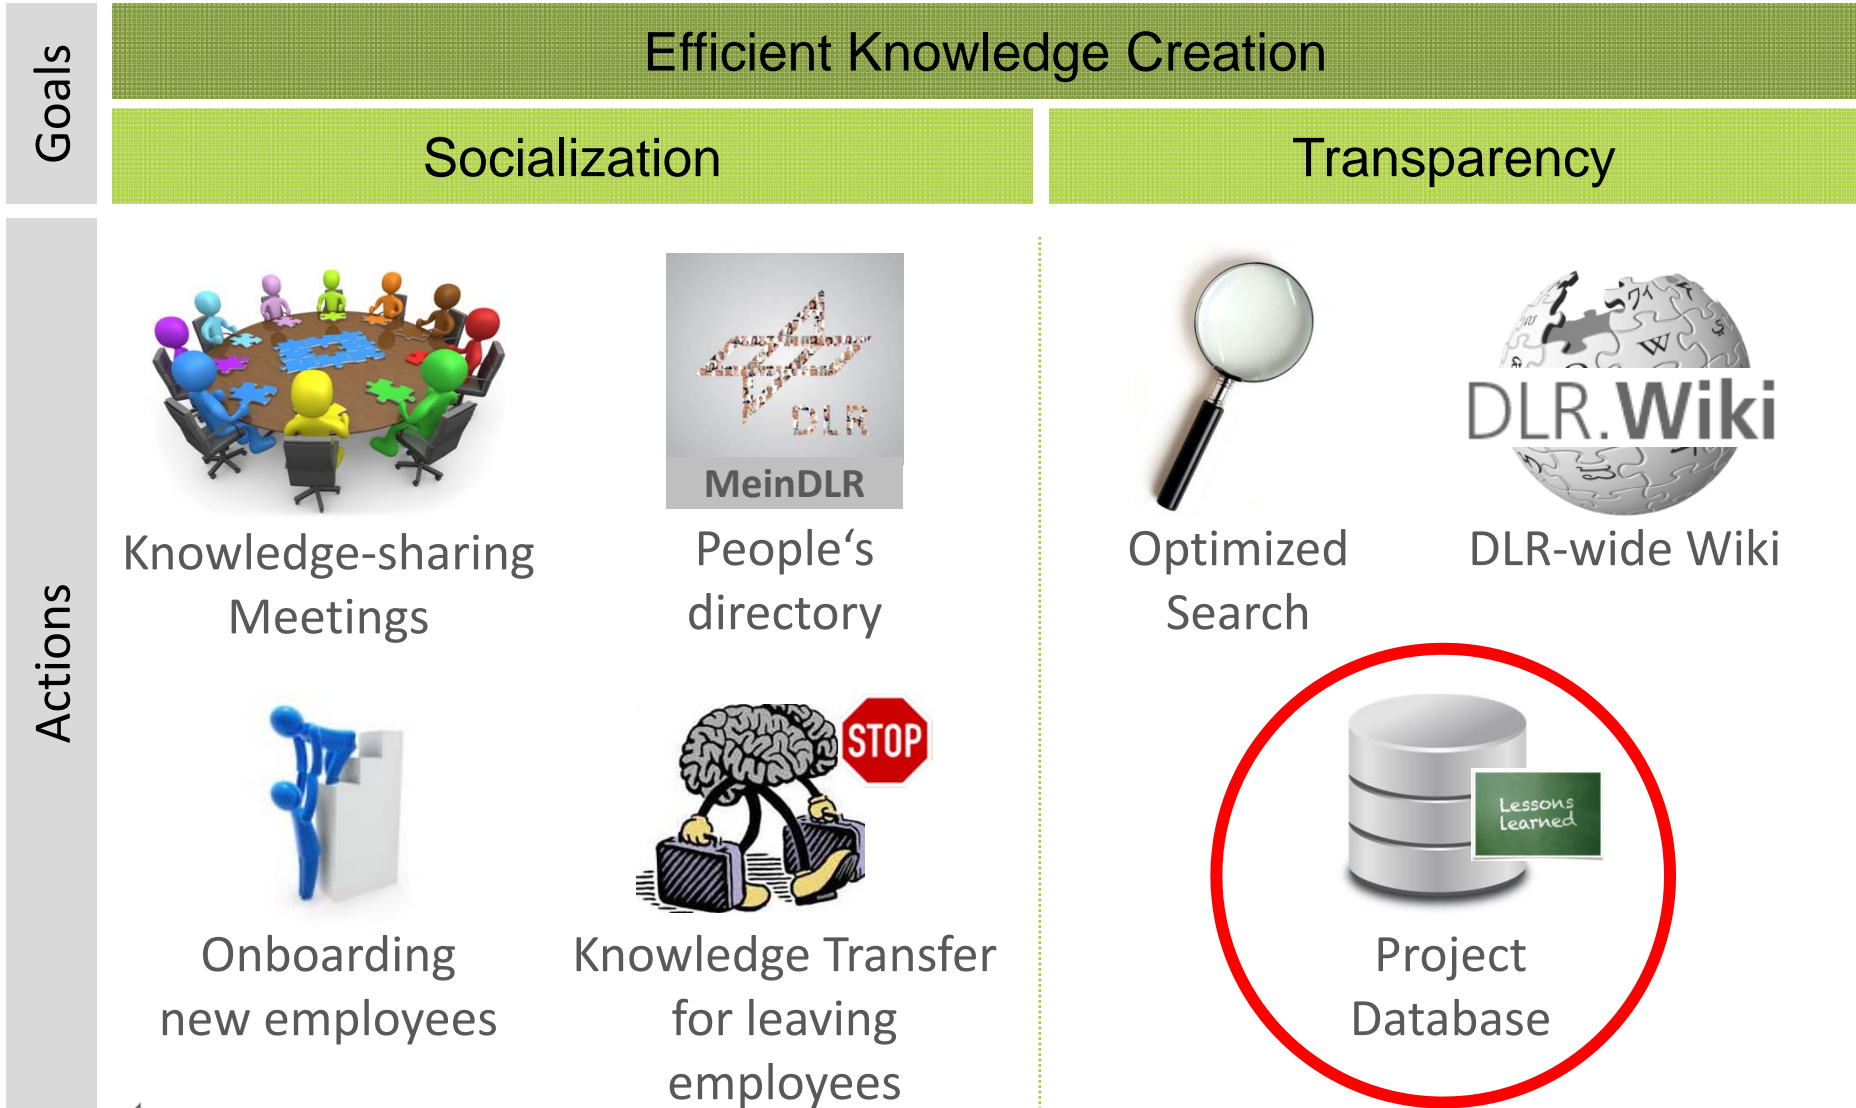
Goals

Efficient Knowledge Creation

Socialization

Transparency

Actions

DLR

MeinDLR

DLR.Wiki

Knowledge-sharing Meetings

People‘s directory

Optimized Search

DLR-wide Wiki

STOP

Lessons learned

Onboarding new employees

Knowledge Transfer for leaving employees

Project Database